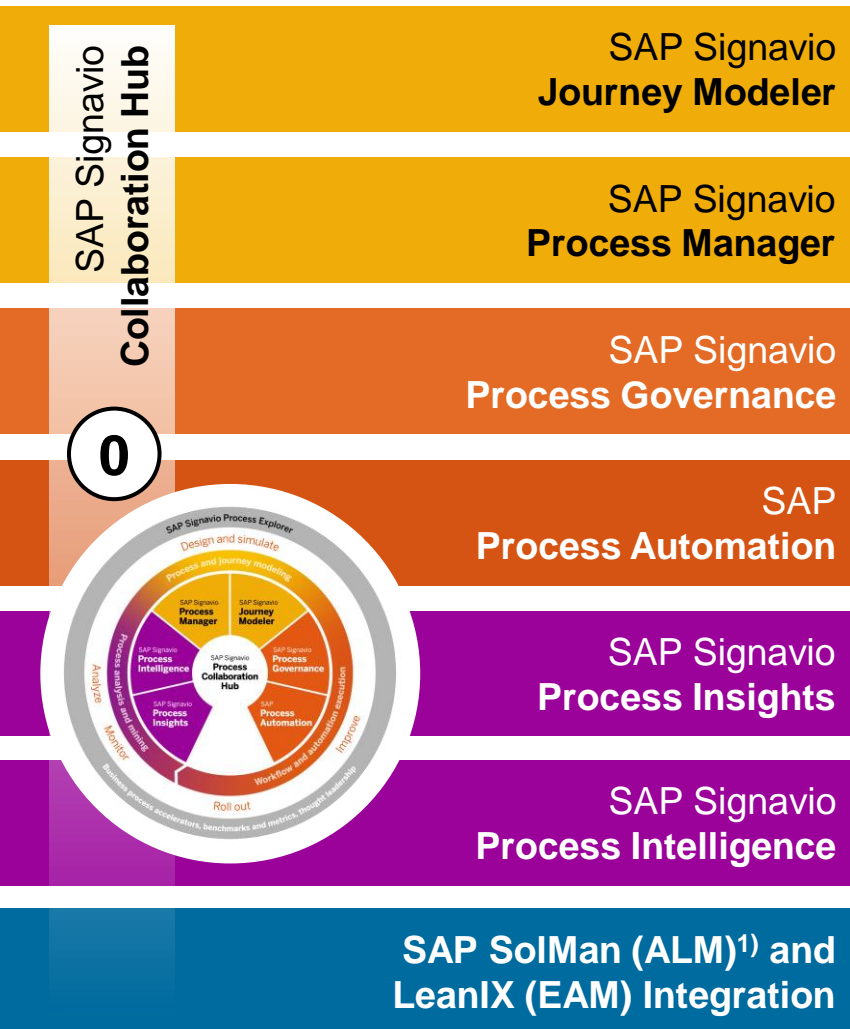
SAP Signavio
Collaboration Hub

SAP Signavio
Journey Modeler

SAP Signavio
Process Manager

SAP Signavio
Process Governance

0

SAP
Process Automation

SAP Signavio Process Explorer
Design and simulate
Process and journey modeling
SAP Signavio Process Manager
SAP Signavio Journey Modeler
SAP Signavio Process Intelligence
SAP Signavio Process Collaboration Hub
SAP Signavio Process Governance
SAP Signavio Process Insights
SAP Process Automation
Process analysis and mining
Workflow and automation execution
Analyze
Monitor
Improve
Roll out
Business process accelerators, benchmarks and metrics, thought leadership

SAP Signavio
Process Insights

SAP Signavio
Process Intelligence

SAP SolMan (ALM)$^{1)}$ and
LeanIX (EAM) Integration